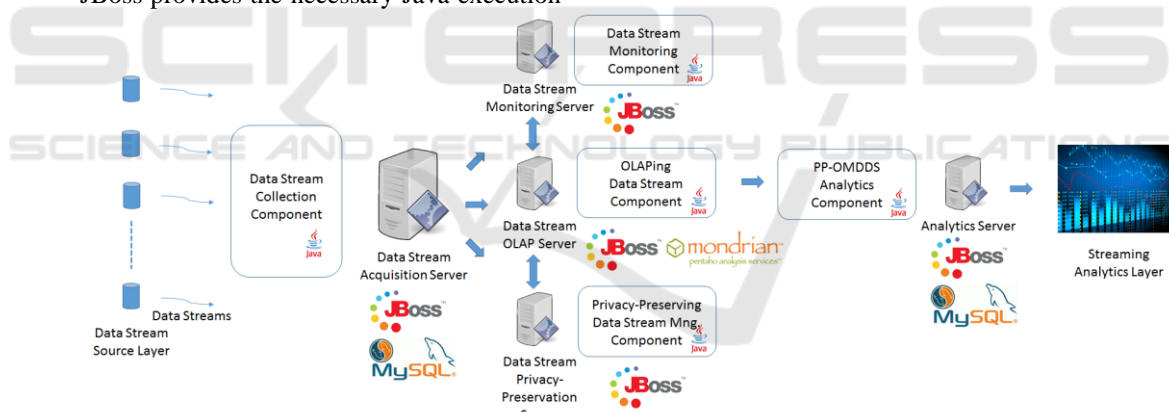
JBoss provides the necessary Java execution

SCITEPRESS
SCIENCE AND TECHNOLOGY PUBLICATIONS

Data Stream Monitoring Component
Java

Data Stream Monitoring Server
JBoss

Data Stream Collection Component
Java

OLAPing Data Stream Component
Java

PP-OMDDS Analytics Component
Java

Data Stream OLAP Server
JBoss
mondrian
pentaho analysis services

Analytics Server
JBoss
MySQL

Streaming Analytics Layer

Data Stream Acquisition Server
JBoss
MySQL

Data Streams
Data Stream Source Layer

Privacy-Preserving Data Stream Mng Component
Java

Data Stream Privacy-Preservation
JBoss